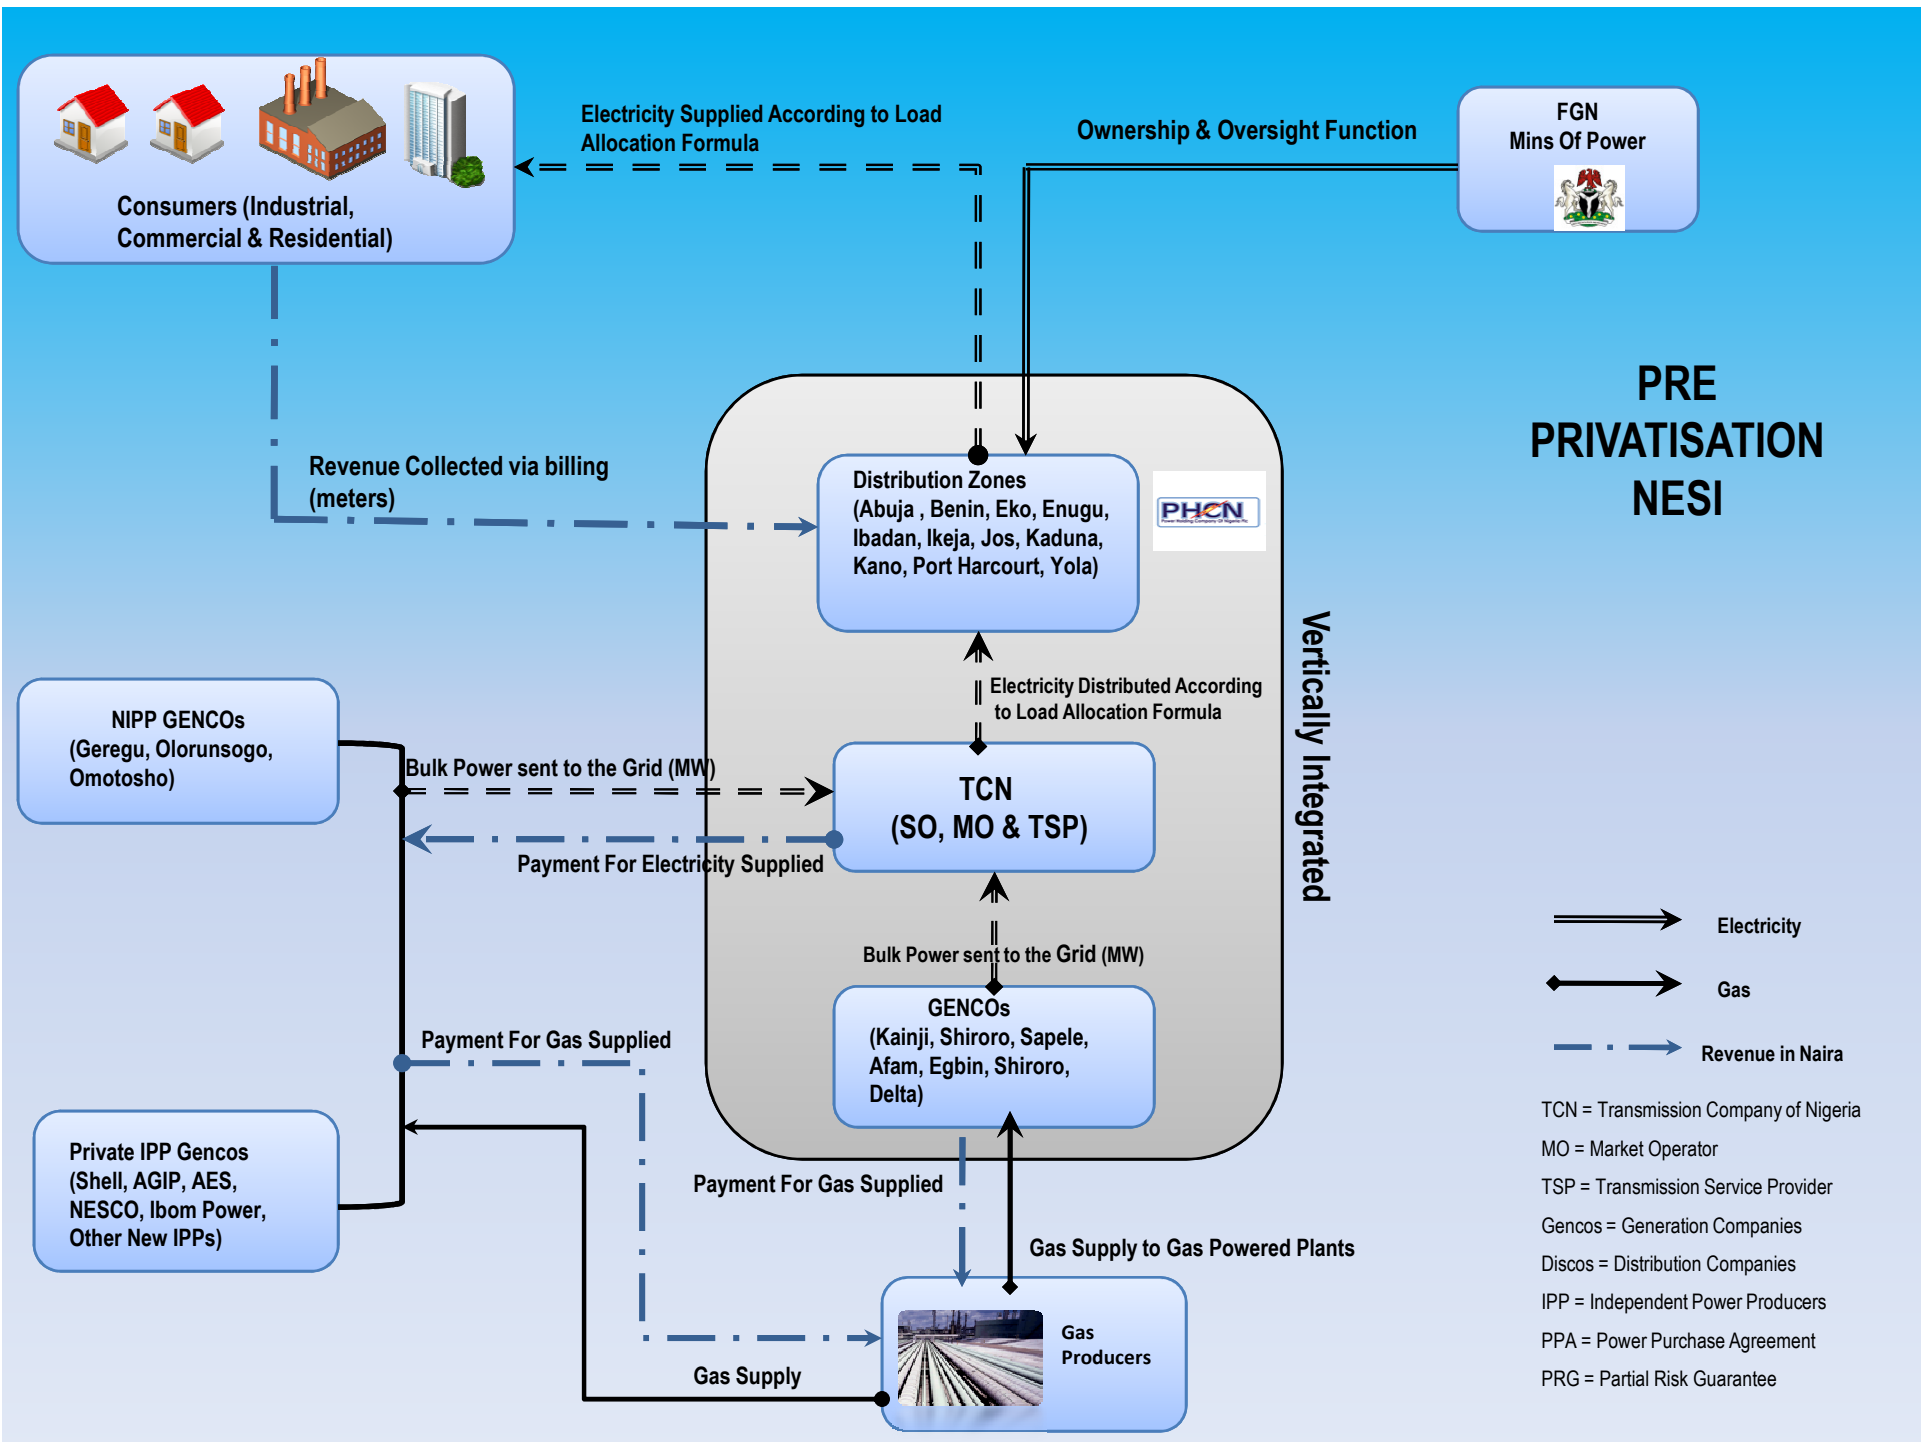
Consumers (Industrial, Commercial & Residential)

Electricity Supplied According to Load Allocation Formula

Ownership & Oversight Function

FGN
Mins Of Power

PRE PRIVATISATION NESI

Revenue Collected via billing (meters)

Distribution Zones
(Abuja , Benin, Eko, Enugu, Ibadan, Ikeja, Jos, Kaduna, Kano, Port Harcourt, Yola)

PHCN

Vertically Integrated

Electricity Distributed According to Load Allocation Formula

NIPP GENCOs
(Geregu, Olorunsogo, Omotosho)

Bulk Power sent to the Grid (MW)

TCN
(SO, MO & TSP)

Payment For Electricity Supplied

Bulk Power sent to the Grid (MW)

GENCOs
(Kainji, Shiroro, Sapele, Afam, Egbin, Shiroro, Delta)

Payment For Gas Supplied

Private IPP Gencos
(Shell, AGIP, AES, NESCO, Ibom Power, Other New IPPs)

Payment For Gas Supplied

Gas Supply to Gas Powered Plants

Gas Supply

Gas Producers

Electricity

Gas

Revenue in Naira

TCN = Transmission Company of Nigeria
MO = Market Operator
TSP = Transmission Service Provider
Gencos = Generation Companies
Discos = Distribution Companies
IPP = Independent Power Producers
PPA = Power Purchase Agreement
PRG = Partial Risk Guarantee